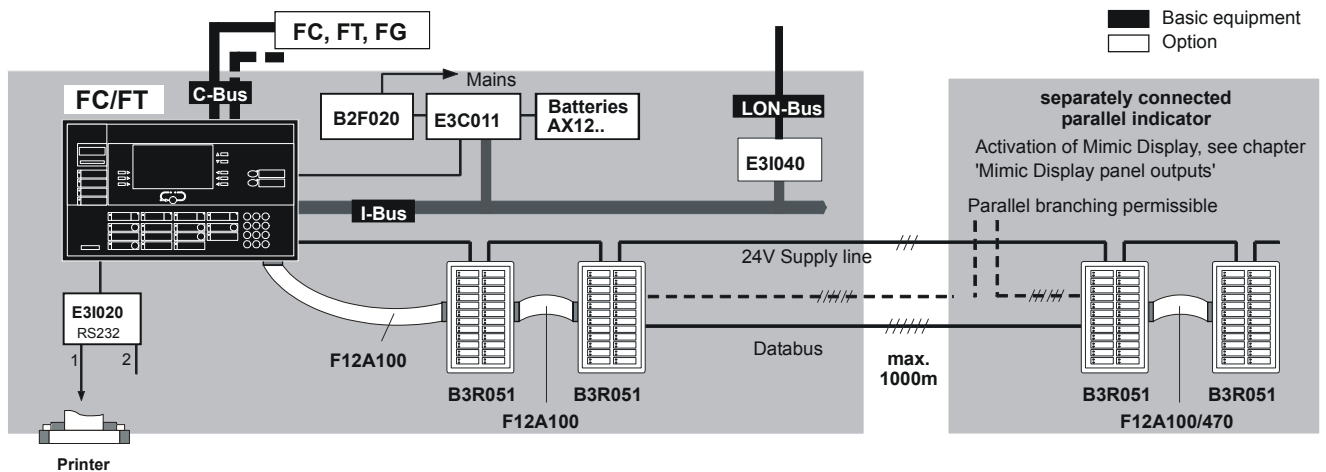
Basic equipment
Option

FC, FT, FG

FC/FT

C-Bus

Mains

B2F020

E3C011

Batteries AX12..

LON-Bus

E3I040

I-Bus

separately connected parallel indicator

Activation of Mimic Display, see chapter 'Mimic Display panel outputs'

Parallel branching permissible

24V Supply line

Databus

max. 1000m

E3I020
RS232
1
2

F12A100

B3R051

B3R051

F12A100

B3R051

B3R051

F12A100/470

Printer